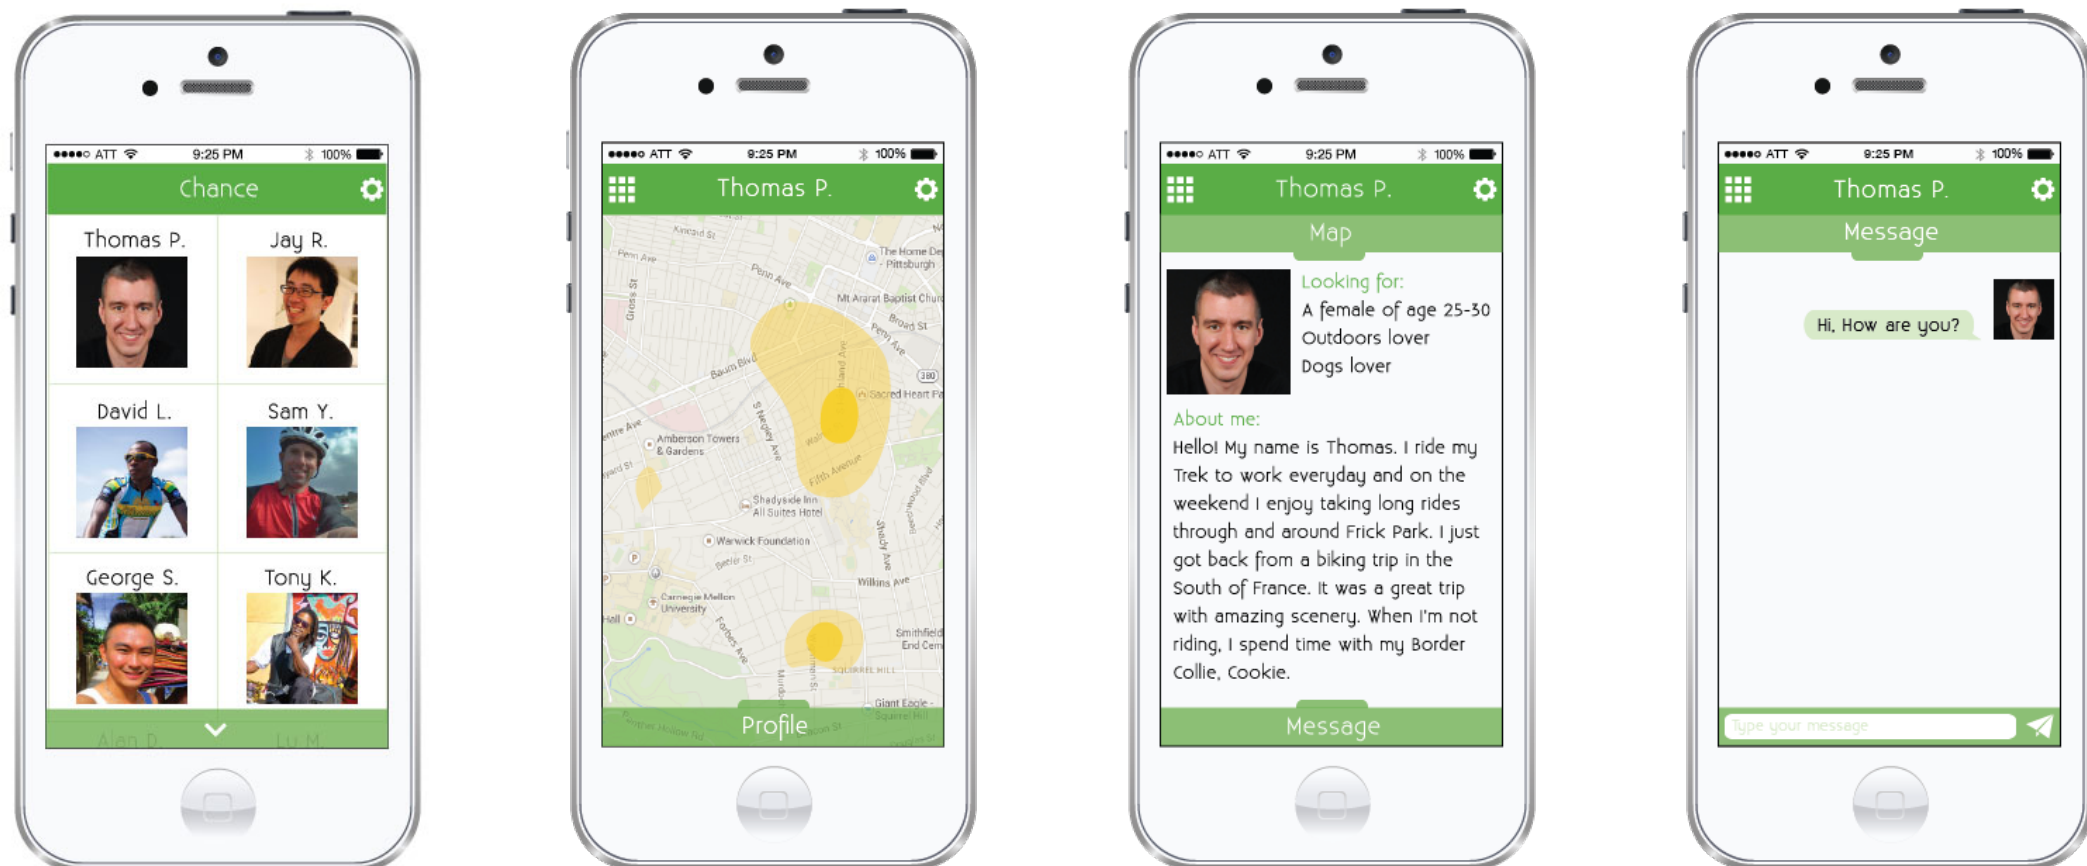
●●●●○ ATT 9:25 PM 100%

Chance

Thomas P.

Jay R.

David L.

Sam Y.

George S.

Tony K.

Alan D.

Lu M.

●●●●○ ATT 9:25 PM 100%

Thomas P.

Kincaid St

Penn Ave

The Home Depot Pittsburgh

Mt Ararat Baptist Church

Broad St

Penn Ave

Baum Blvd

380

Sacred Heart

Centre Ave

Amberson Towers & Gardens

S Negley Ave

Fifth Avenue

Shadyside Inn All Suites Hotel

Warwick Foundation

Beeler St

Wilkins Ave

Carnegie Mellon University

Forbes Ave

Smithfield East End Cemetery

SQUIRREL HILL

Giant Eagle - Squirrel Hill

Profile

●●●●○ ATT 9:25 PM 100%

Thomas P.

Map

Looking for:
A female of age 25-30
Outdoors lover
Dogs lover

About me:
Hello! My name is Thomas. I ride my Trek to work everyday and on the weekend I enjoy taking long rides through and around Frick Park. I just got back from a biking trip in the South of France. It was a great trip with amazing scenery. When I'm not riding, I spend time with my Border Collie, Cookie.

Message

●●●●○ ATT 9:25 PM 100%

Thomas P.

Message

Hi, How are you?

Type your message